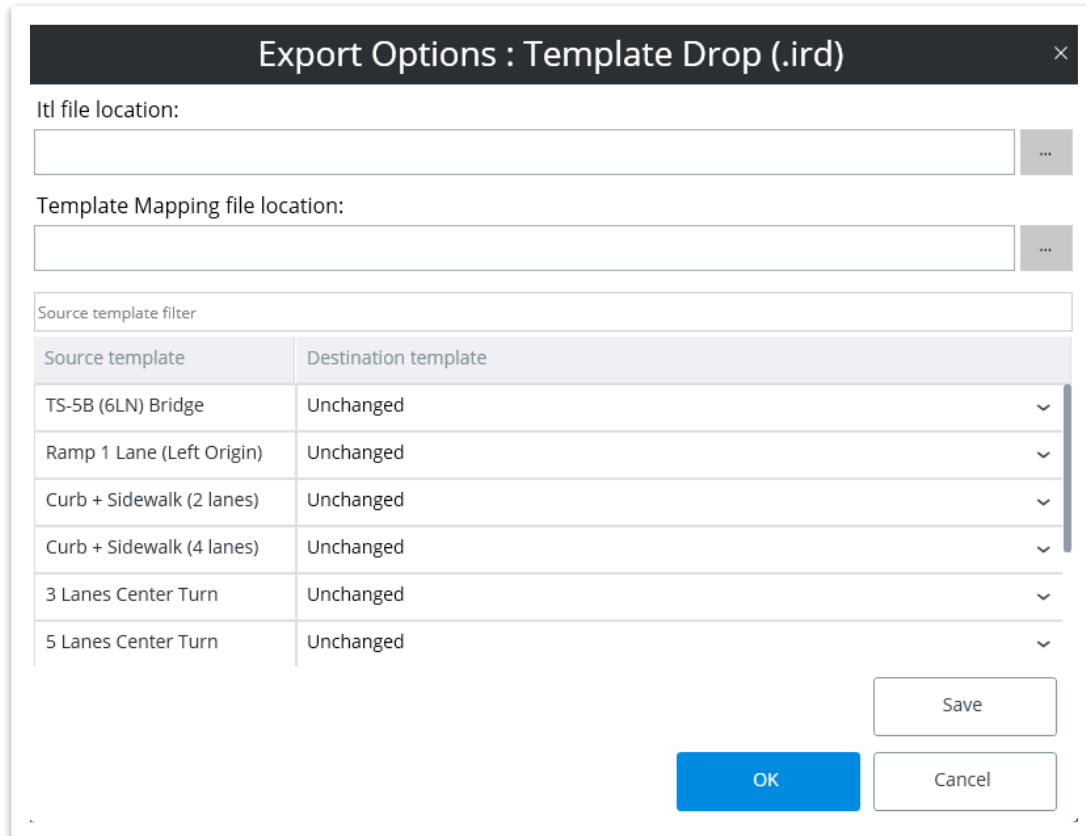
Export Options : Template Drop (.ird)

×

Itl file location:

...

Template Mapping file location:

...

Source template filter

| Source template | Destination template |
|---|---|
| TS-5B (6LN) Bridge | Unchanged |
| Ramp 1 Lane (Left Origin) | Unchanged |
| Curb + Sidewalk (2 lanes) | Unchanged |
| Curb + Sidewalk (4 lanes) | Unchanged |
| 3 Lanes Center Turn | Unchanged |
| 5 Lanes Center Turn | Unchanged |

Save

OK

Cancel